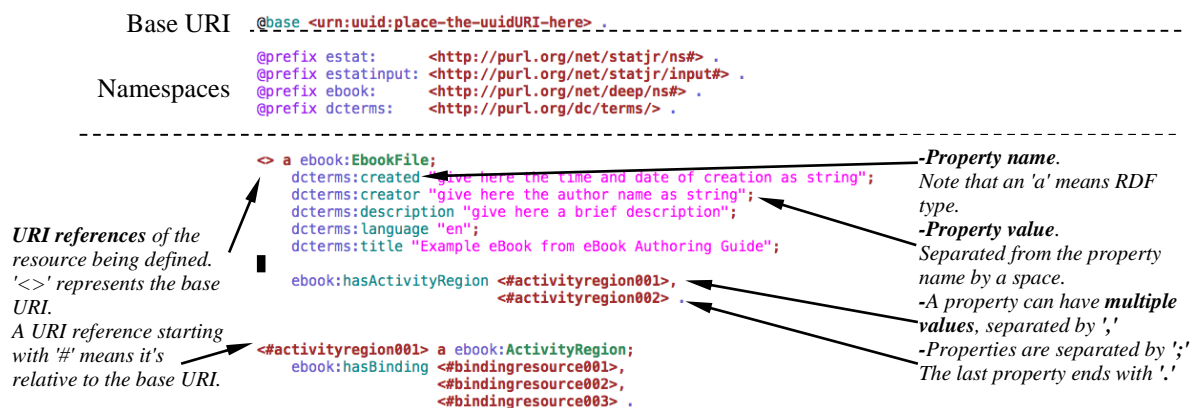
Base URI

@base <urn:uuid:place-the-uuidURI-here> .

Namespaces

@prefix estat: <http://purl.org/net/statjr/ns#> .
@prefix estatinput: <http://purl.org/net/statjr/input#> .
@prefix ebook: <http://purl.org/net/deep/ns#> .
@prefix dcterms: <http://purl.org/dc/terms/> .

<> a ebook:EbookFile;
dcterms:created "give here the time and date of creation as string";
dcterms:creator "give here the author name as string";
dcterms:description "give here a brief description";
dcterms:language "en";
dcterms:title "Example eBook from eBook Authoring Guide";

ebook:hasActivityRegion <#activityregion001>,
<#activityregion002> .

<#activityregion001> a ebook:ActivityRegion;
ebook:hasBinding <#bindingresource001>,
<#bindingresource002>,
<#bindingresource003> .

*URI references* of the resource being defined. '<>' represents the base URI.
A URI reference starting with '#' means it's relative to the base URI.

*-Property name*.
Note that an 'a' means RDF type.
*-Property value*.
Separated from the property name by a space.
-A property can have **multiple values**, separated by **','**
-Properties are separated by **';'**
The last property ends with **'.'**